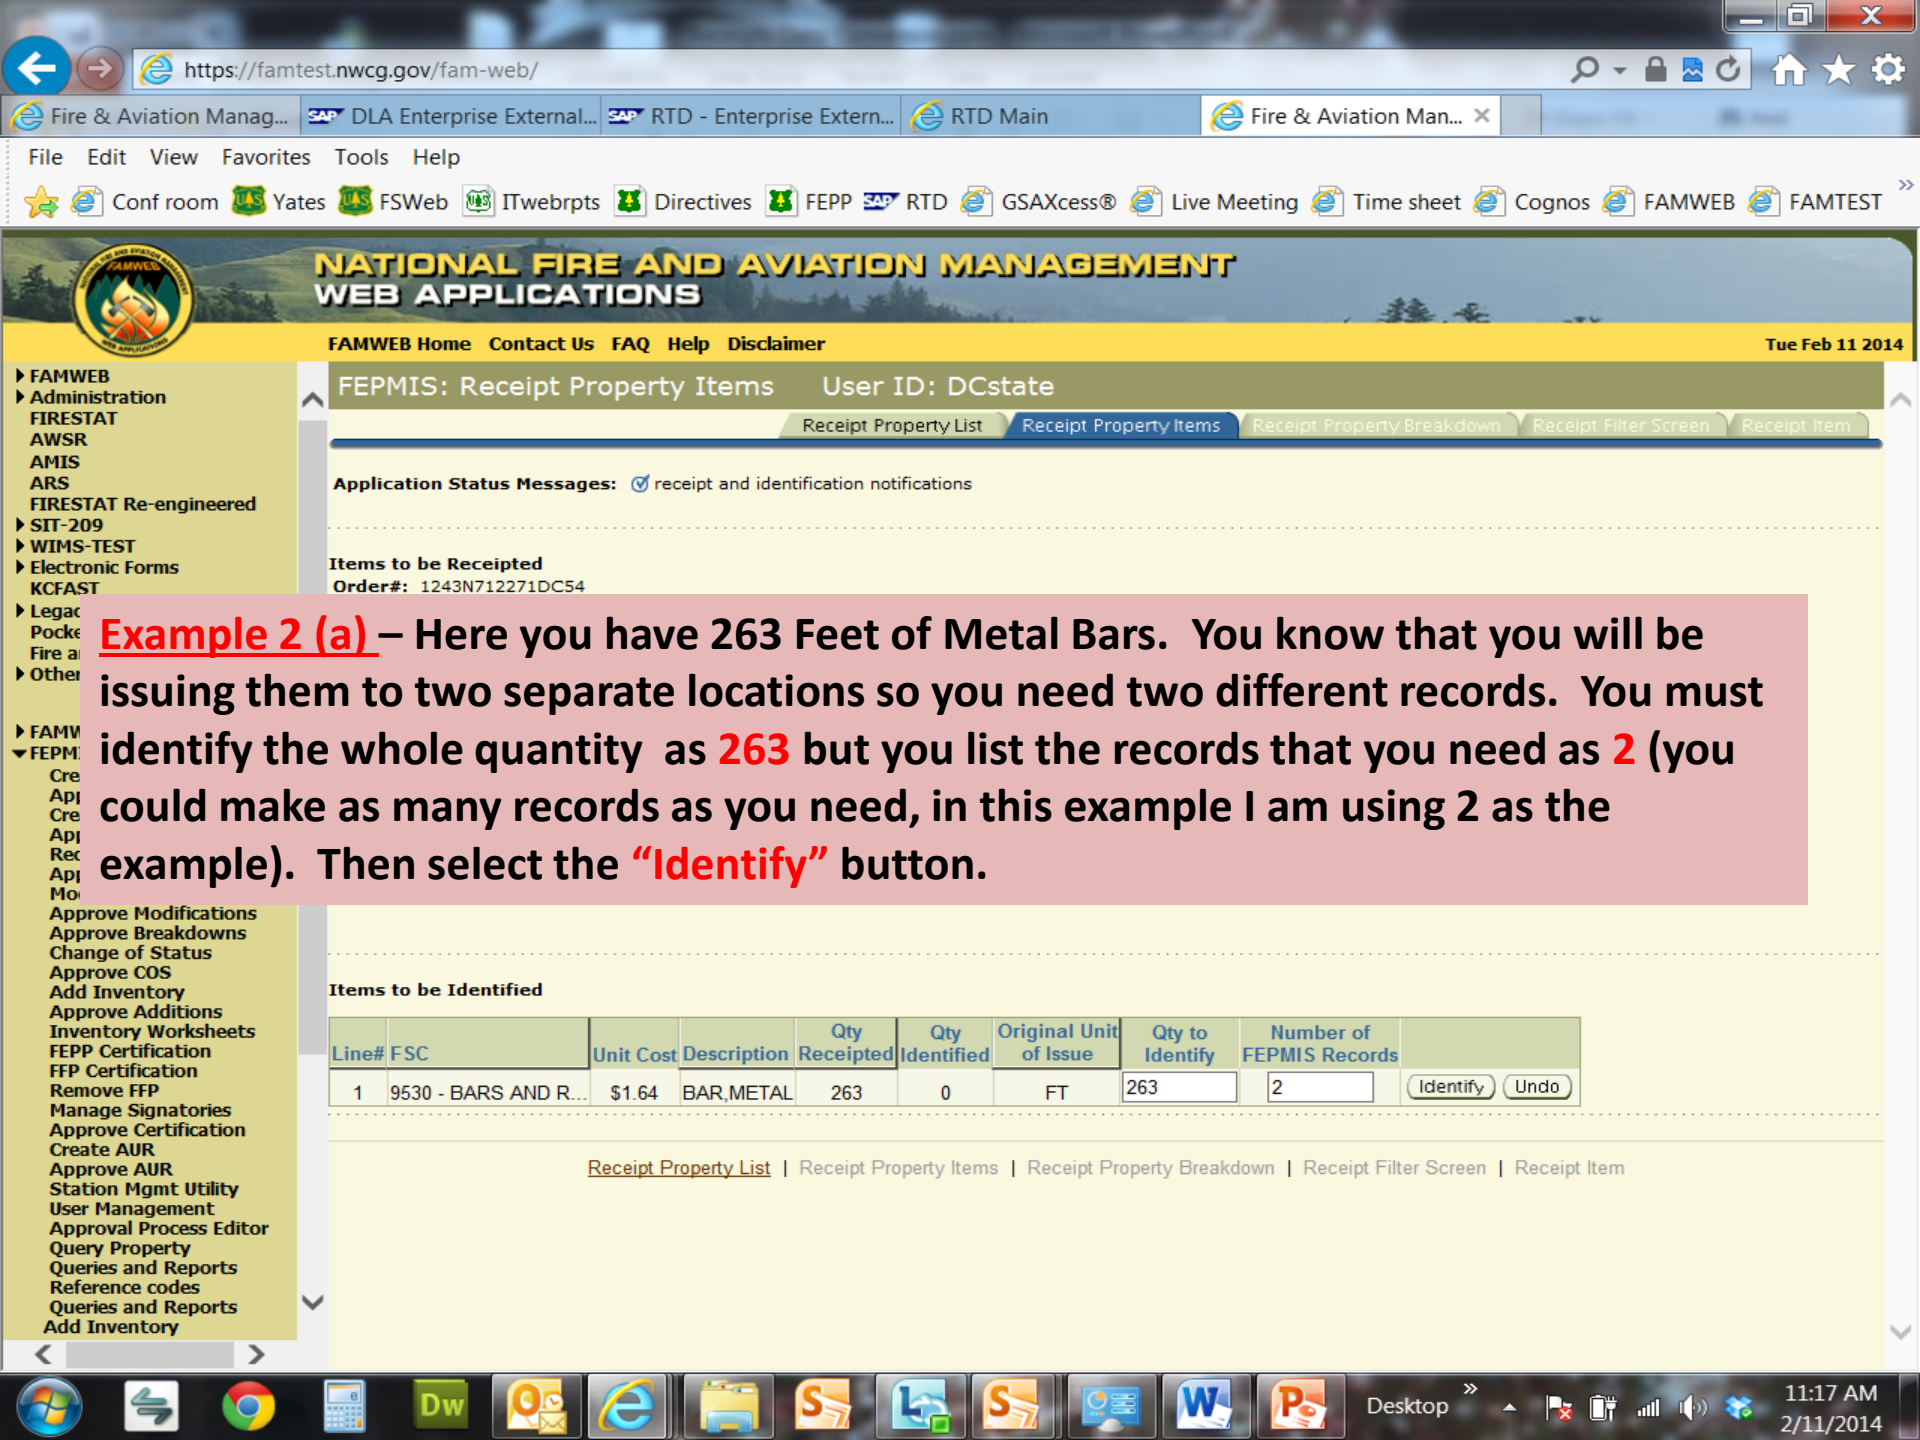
https://famtest.nwcg.gov/fam-web/

Fire & Aviation Manag... DLA Enterprise External... RTD - Enterprise Extern... RTD Main Fire & Aviation Man...

File Edit View Favorites Tools Help

Conf room Yates FSWeb ITwebrpts Directives FEPP RTD GSAXcess® Live Meeting Time sheet Cognos FAMWEB FAMTEST

NATIONAL FIRE AND AVIATION MANAGEMENT WEB APPLICATIONS

FAMWEB Home Contact Us FAQ Help Disclaimer Tue Feb 11 2014

FAMWEB
Administration
FIRESTAT
AWSR
AMIS
ARS
FIRESTAT Re-engineered
SIT-209
WIMS-TEST
Electronic Forms
KCFAST
Legac
Pocke
Fire a
Other
FAMW
FEPM
Cre
App
Cre
App
Rec
App
Mo
Approve Modifications
Approve Breakdowns
Change of Status
Approve COS
Add Inventory
Approve Additions
Inventory Worksheets
FEPP Certification
FFP Certification
Remove FFP
Manage Signatories
Approve Certification
Create AUR
Approve AUR
Station Mgmt Utility
User Management
Approval Process Editor
Query Property
Queries and Reports
Reference codes
Queries and Reports
Add Inventory

FEPMIS: Receipt Property Items User ID: DCstate

Receipt Property List | Receipt Property Items | Receipt Property Breakdown | Receipt Filter Screen | Receipt Item

Application Status Messages: receipt and identification notifications

Items to be Receipted
Order#: 1243N712271DC54

Example 2 (a) – Here you have 263 Feet of Metal Bars. You know that you will be issuing them to two separate locations so you need two different records. You must identify the whole quantity as 263 but you list the records that you need as 2 (you could make as many records as you need, in this example I am using 2 as the example). Then select the “Identify” button.

Items to be Identified

| Line# | FSC | Unit Cost | Description | Qty Receipted | Qty Identified | Original Unit of Issue | Qty to Identify | Number of FEPMIS Records | |
|---|---|---|---|---|---|---|---|---|---|
| 1 | 9530 - BARS AND R... | $1.64 | BAR,METAL | 263 | 0 | FT | 263 | 2 | Identify Undo |

Receipt Property List | Receipt Property Items | Receipt Property Breakdown | Receipt Filter Screen | Receipt Item

Desktop 11:17 AM 2/11/2014